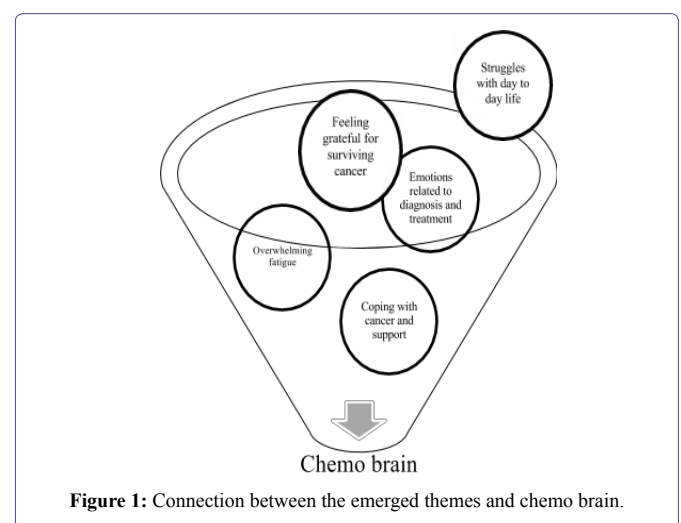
Struggles with day to day life

Feeling grateful for surviving cancer

Emotions related to diagnosis and treatment

Overwhelming fatigue

Coping with cancer and support

Chemo brain

**Figure 1:** Connection between the emerged themes and chemo brain.